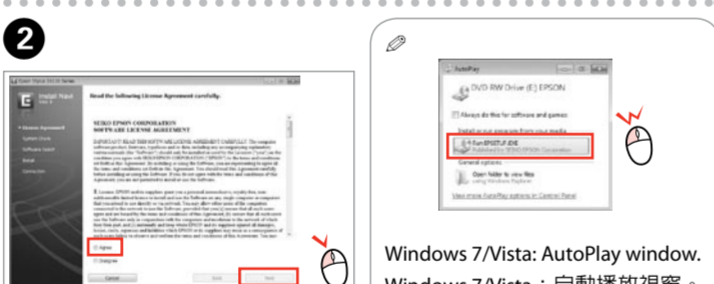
2

Epson Stylus SX Series

Image Navi

Read the following License Agreement carefully.

License Agreement
System Check
Software Select
Install
Connection

SEIKO EPSON CORPORATION
SOFTWARE LICENSE AGREEMENT

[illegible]

Agree
Disagree

Cancel
Back
Next

AutoPlay

DVD RW Drive (E:) EPSON

Always do this for software and games

Install or run program from your media

Run EPSETUP.EXE
Published by SEIKO EPSON Corporation

General options

Open folder to view files
using Windows Explorer

View more AutoPlay options in Control Panel

Windows 7/Vista: AutoPlay window.
Windows 7/Vista：自動播放視窗。